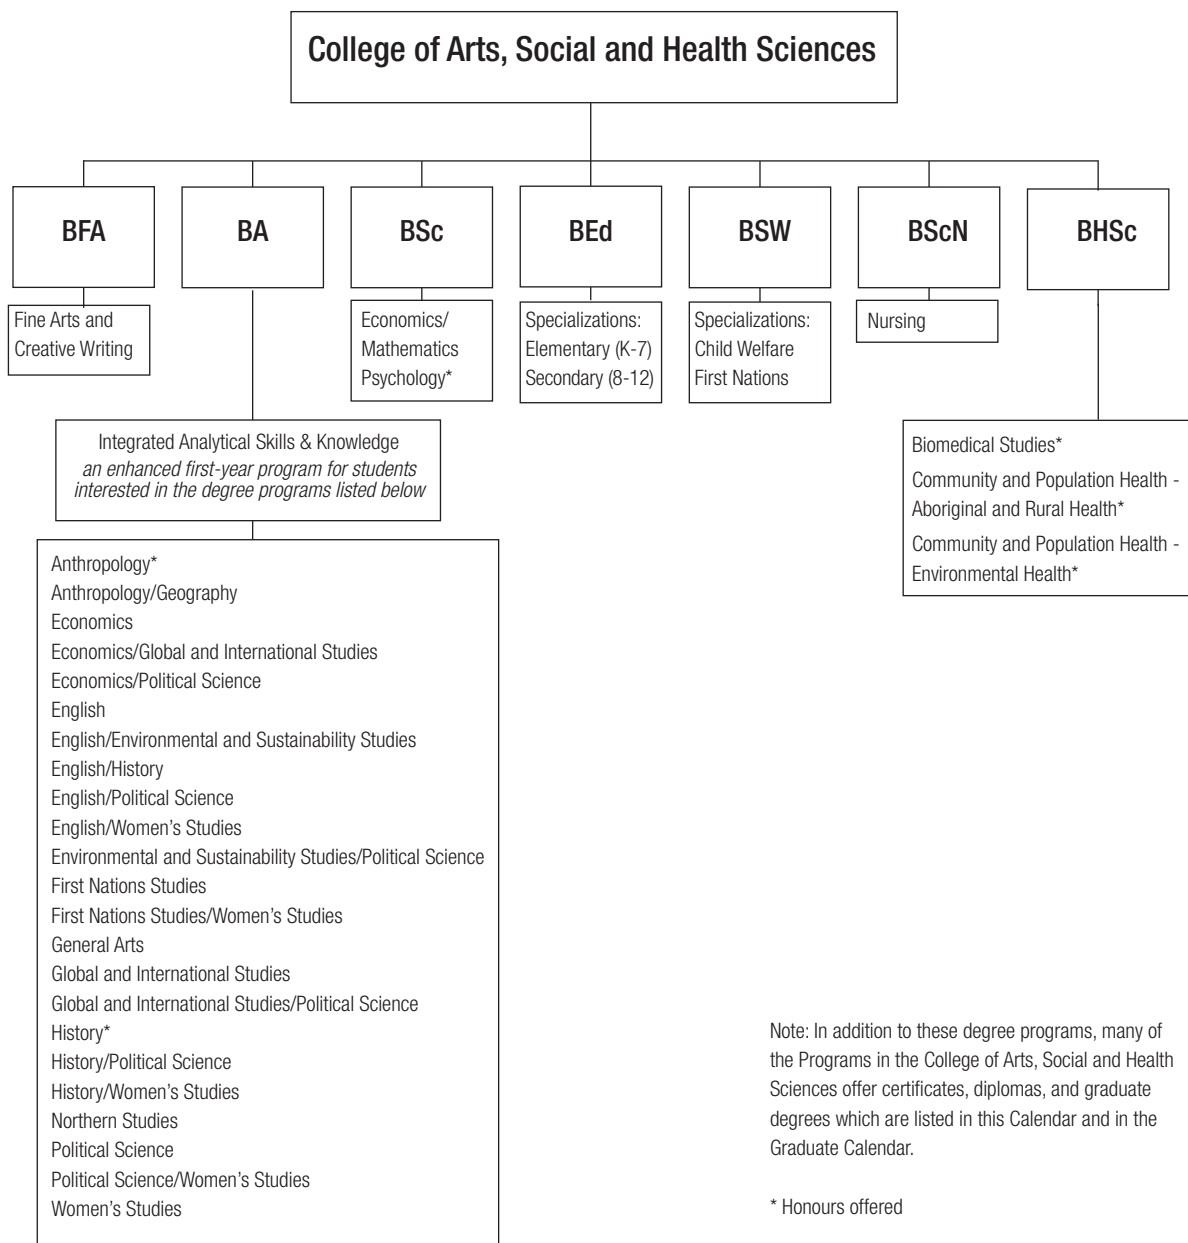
College of Arts, Social and Health Sciences

BFA

BA

BSc

BEd

BSW

BScN

BHSc

Fine Arts and Creative Writing

Economics/ Mathematics Psychology*

Specializations: Elementary (K-7) Secondary (8-12)

Specializations: Child Welfare First Nations

Nursing

Integrated Analytical Skills & Knowledge
*an enhanced first-year program for students interested in the degree programs listed below*

Biomedical Studies*
Community and Population Health - Aboriginal and Rural Health*
Community and Population Health - Environmental Health*

Anthropology*
Anthropology/Geography
Economics
Economics/Global and International Studies
Economics/Political Science
English
English/Environmental and Sustainability Studies
English/History
English/Political Science
English/Women's Studies
Environmental and Sustainability Studies/Political Science
First Nations Studies
First Nations Studies/Women's Studies
General Arts
Global and International Studies
Global and International Studies/Political Science
History*
History/Political Science
History/Women's Studies
Northern Studies
Political Science
Political Science/Women's Studies
Women's Studies

Note: In addition to these degree programs, many of the Programs in the College of Arts, Social and Health Sciences offer certificates, diplomas, and graduate degrees which are listed in this Calendar and in the Graduate Calendar.

* Honours offered